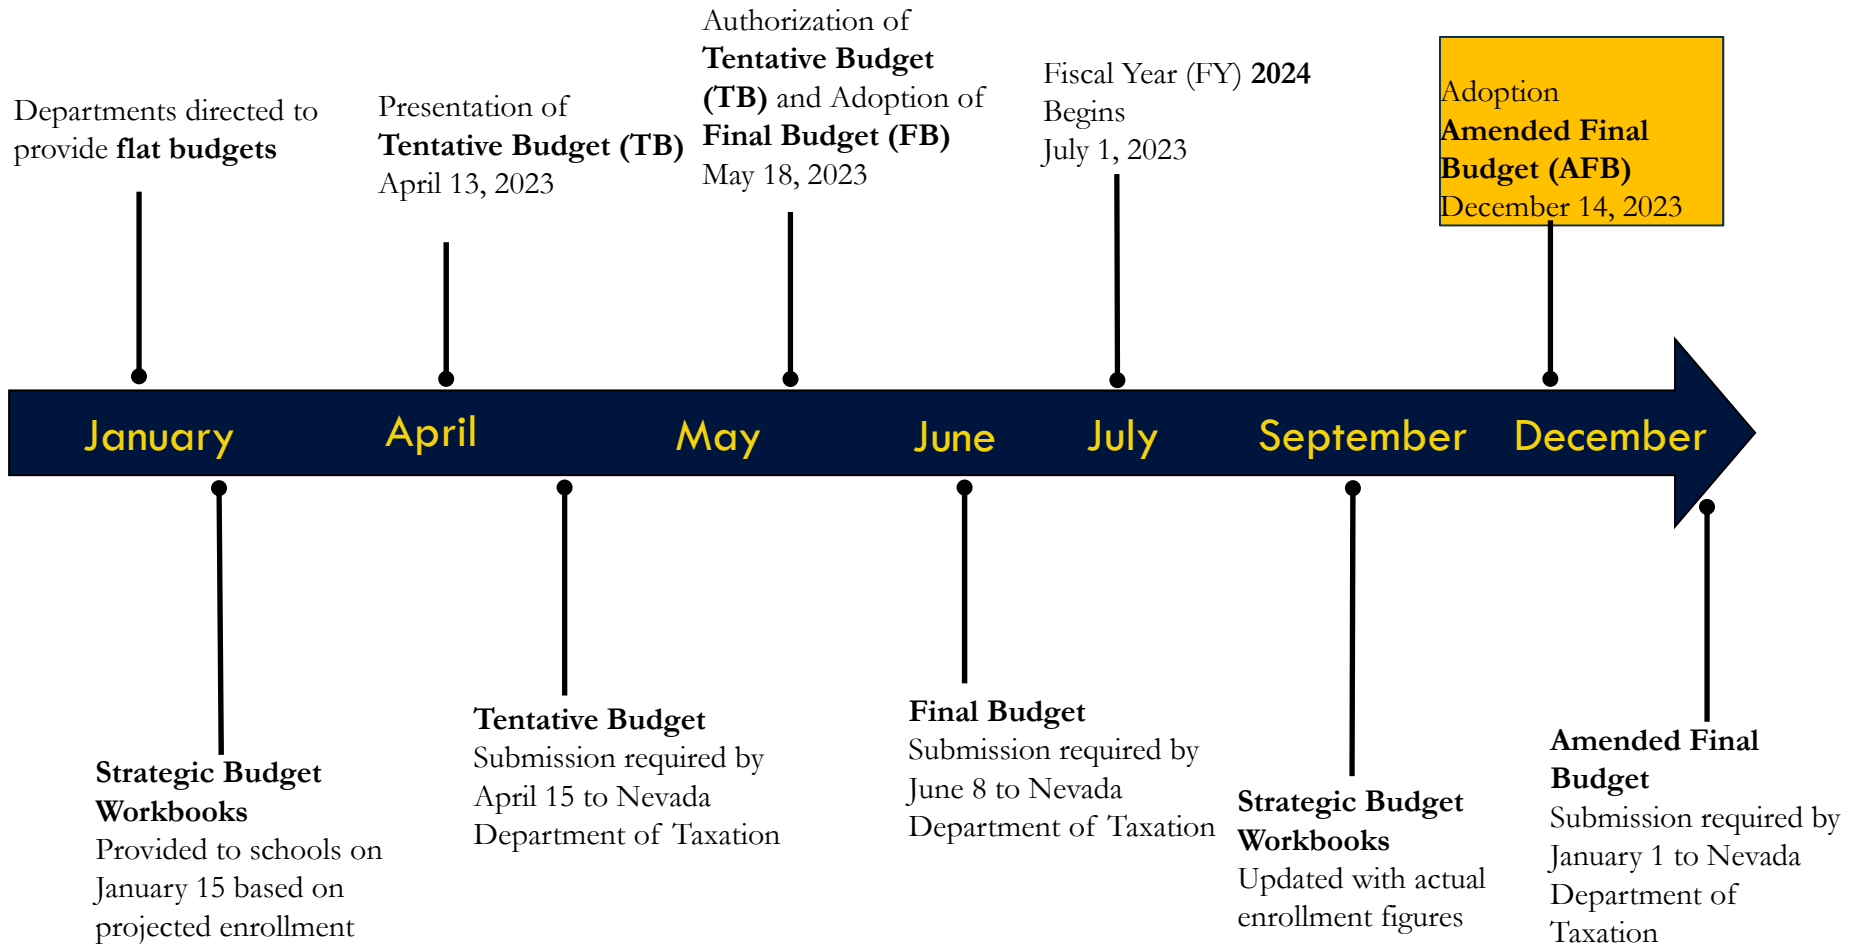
Departments directed to provide **flat budgets**

Presentation of **Tentative Budget (TB)** April 13, 2023

Authorization of **Tentative Budget (TB)** and Adoption of **Final Budget (FB)** May 18, 2023

Fiscal Year (FY) **2024** Begins July 1, 2023

Adoption **Amended Final Budget (AFB)** December 14, 2023

January April May June July September December

**Strategic Budget Workbooks** Provided to schools on January 15 based on projected enrollment

**Tentative Budget** Submission required by April 15 to Nevada Department of Taxation

**Final Budget** Submission required by June 8 to Nevada Department of Taxation

**Strategic Budget Workbooks** Updated with actual enrollment figures

**Amended Final Budget** Submission required by January 1 to Nevada Department of Taxation